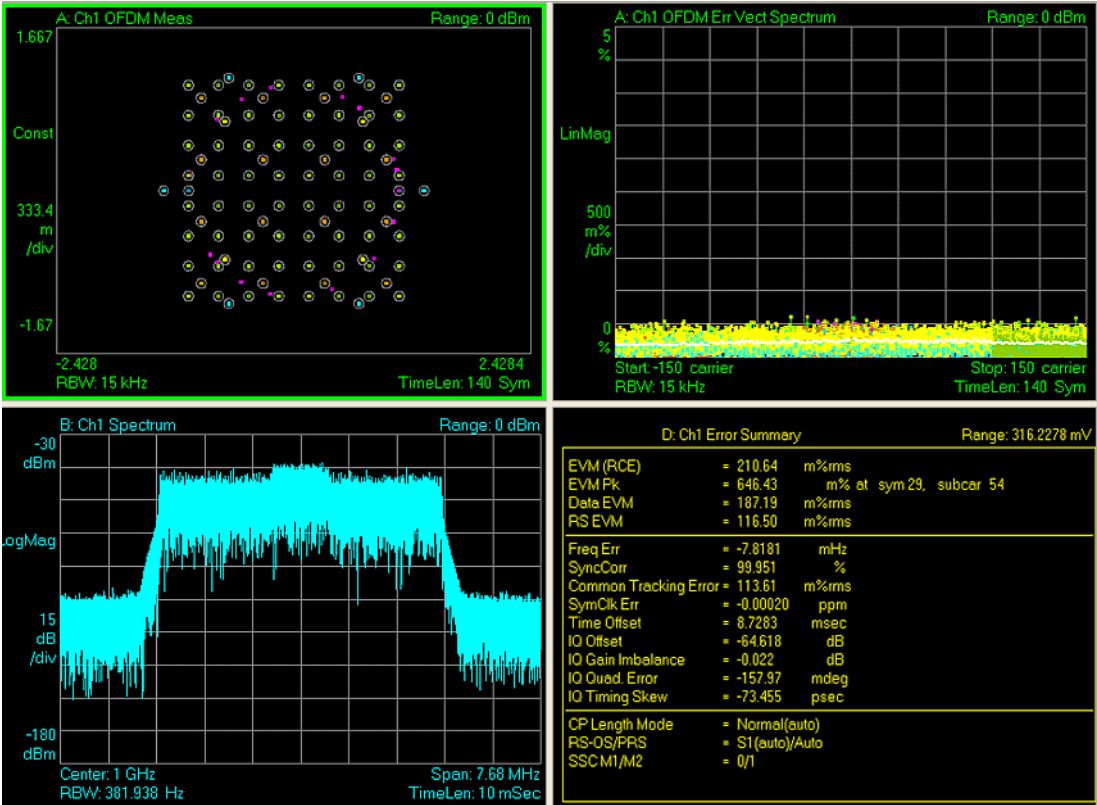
A: Ch1 OFDM Meas
Range: 0 dBm
1.667
Const
333.4
m
/div
-1.67
-2.428
2.4284
RBW: 15 kHz
TimeLen: 140 Sym

A: Ch1 OFDM Err Vect Spectrum
Range: 0 dBm
5
%
LinMag
500
m%
/div
0
%
Start: -150 carrier
Stop: 150 carrier
RBW: 15 kHz
TimeLen: 140 Sym

B: Ch1 Spectrum
Range: 0 dBm
-30
dBm
LogMag
15
dB
/div
-180
dBm
Center: 1 GHz
Span: 7.68 MHz
RBW: 381.938 Hz
TimeLen: 10 mSec

D: Ch1 Error Summary
Range: 316.2278 mV

| | | | |
|---|---|---|---|
| EVM (RCE) | = | 210.64 | m%rms |
| EVM Pk | = | 646.43 | m% at sym 29, subcar 54 |
| Data EVM | = | 187.19 | m%rms |
| RS EVM | = | 116.50 | m%rms |
| Freq Err | = | -7.8181 | mHz |
| SyncCorr | = | 99.951 | % |
| Common Tracking Error | = | 113.61 | m%rms |
| SymClk Err | = | -0.00020 | ppm |
| Time Offset | = | 8.7283 | msec |
| IQ Offset | = | -64.618 | dB |
| IQ Gain Imbalance | = | -0.022 | dB |
| IQ Quad. Error | = | -157.97 | mdeg |
| IQ Timing Skew | = | -73.455 | psec |
| CP Length Mode | = | Normal(auto) | |
| RS-OS/PRS | = | S1(auto)/Auto | |
| SSC M1/M2 | = | 0/1 | |